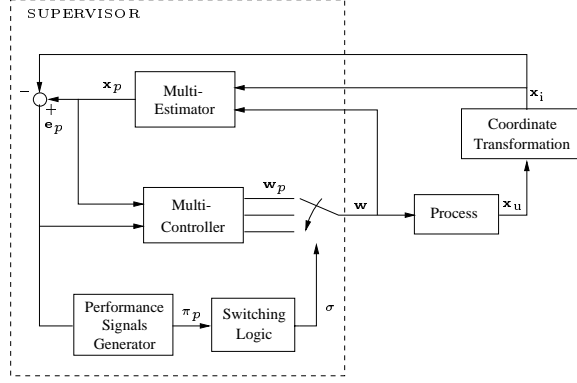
SUPERVISOR

$-$

$+$

$\mathbf{x}_p$

$\mathbf{e}_p$

Multi-Estimator

$\mathbf{x}_i$

Coordinate Transformation

$\mathbf{w}_p$

Multi-Controller

$\mathbf{w}$

Process

$\mathbf{x}_u$

Performance Signals Generator

$\pi_p$

Switching Logic

$\sigma$